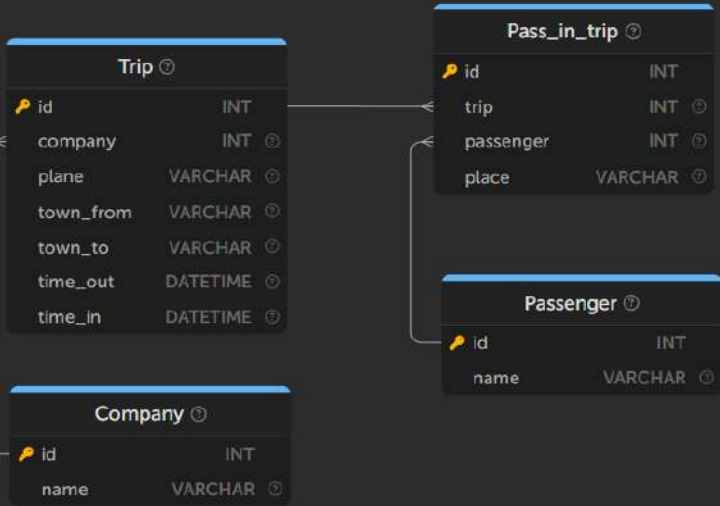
Trip
id INT
company INT
plane VARCHAR
town_from VARCHAR
town_to VARCHAR
time_out DATETIME
time_in DATETIME

Pass_in_trip
id INT
trip INT
passenger INT
place VARCHAR

Passenger
id INT
name VARCHAR

Company
id INT
name VARCHAR